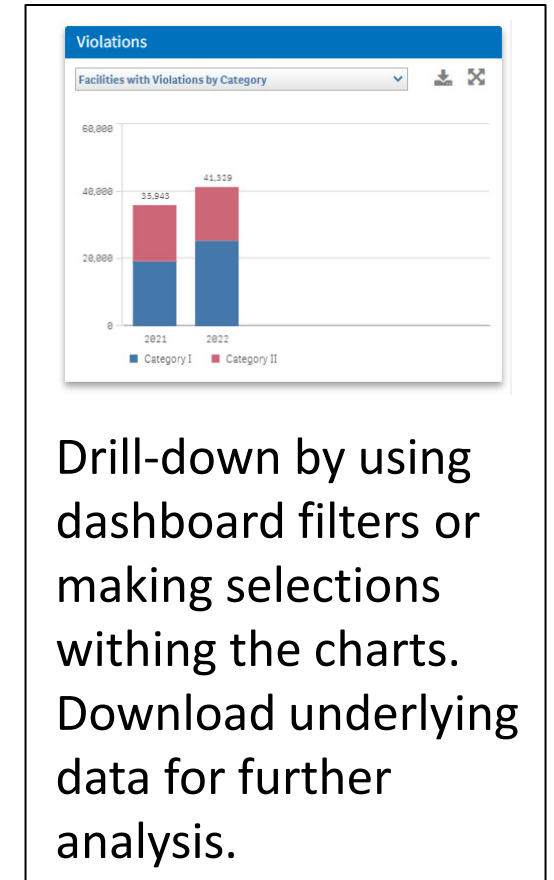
Violations

Facilities with Violations by Category

60,000
40,000
20,000
0

35,943
41,329

2021
2022

Category I
Category II

Drill-down by using dashboard filters or making selections withing the charts. Download underlying data for further analysis.